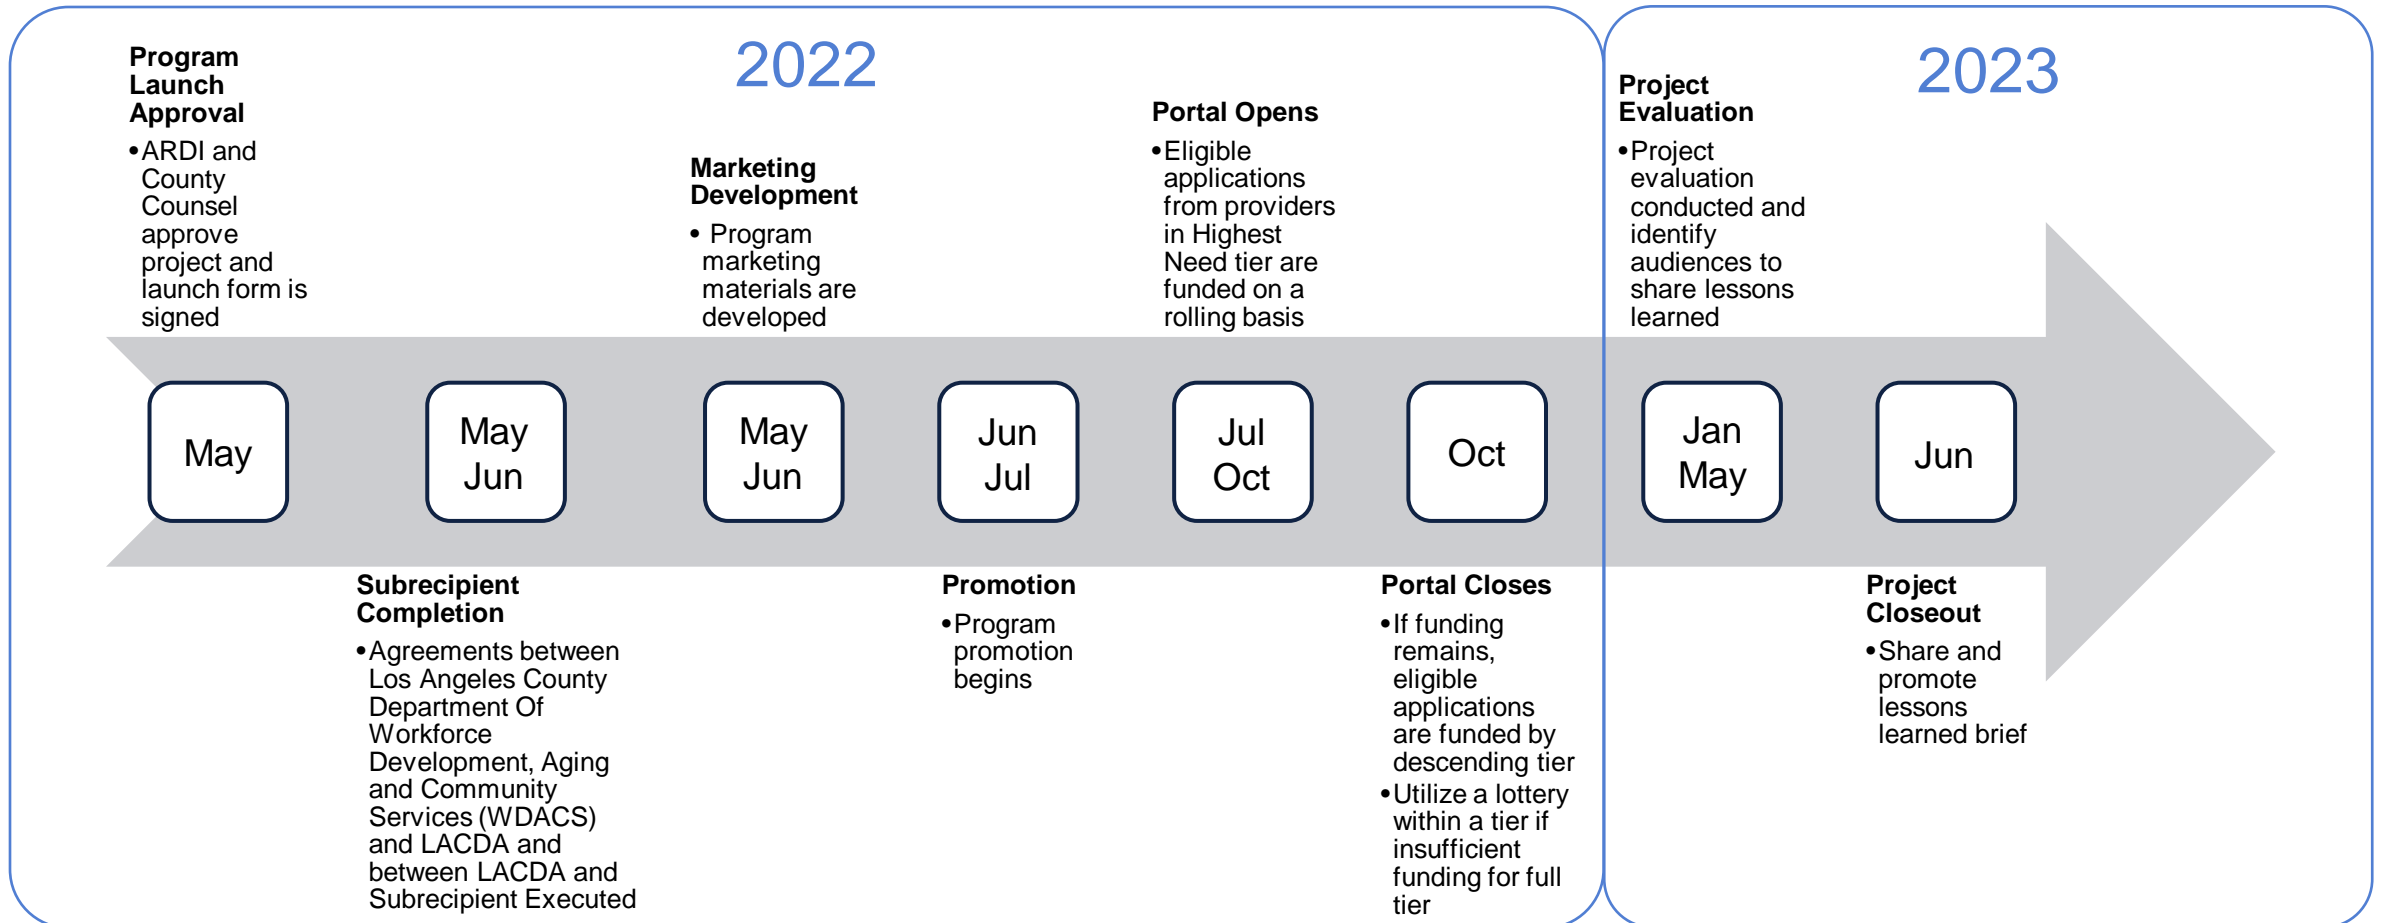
2022

Program Launch Approval
• ARDI and County Counsel approve project and launch form is signed

Marketing Development
• Program marketing materials are developed

Portal Opens
• Eligible applications from providers in Highest Need tier are funded on a rolling basis

2023

Project Evaluation
• Project evaluation conducted and identify audiences to share lessons learned

May

May Jun

May Jun

Jun Jul

Jul Oct

Oct

Jan May

Jun

Subrecipient Completion
• Agreements between Los Angeles County Department Of Workforce Development, Aging and Community Services (WDACS) and LACDA and between LACDA and Subrecipient Executed

Promotion
• Program promotion begins

Portal Closes
• If funding remains, eligible applications are funded by descending tier
• Utilize a lottery within a tier if insufficient funding for full tier

Project Closeout
• Share and promote lessons learned brief